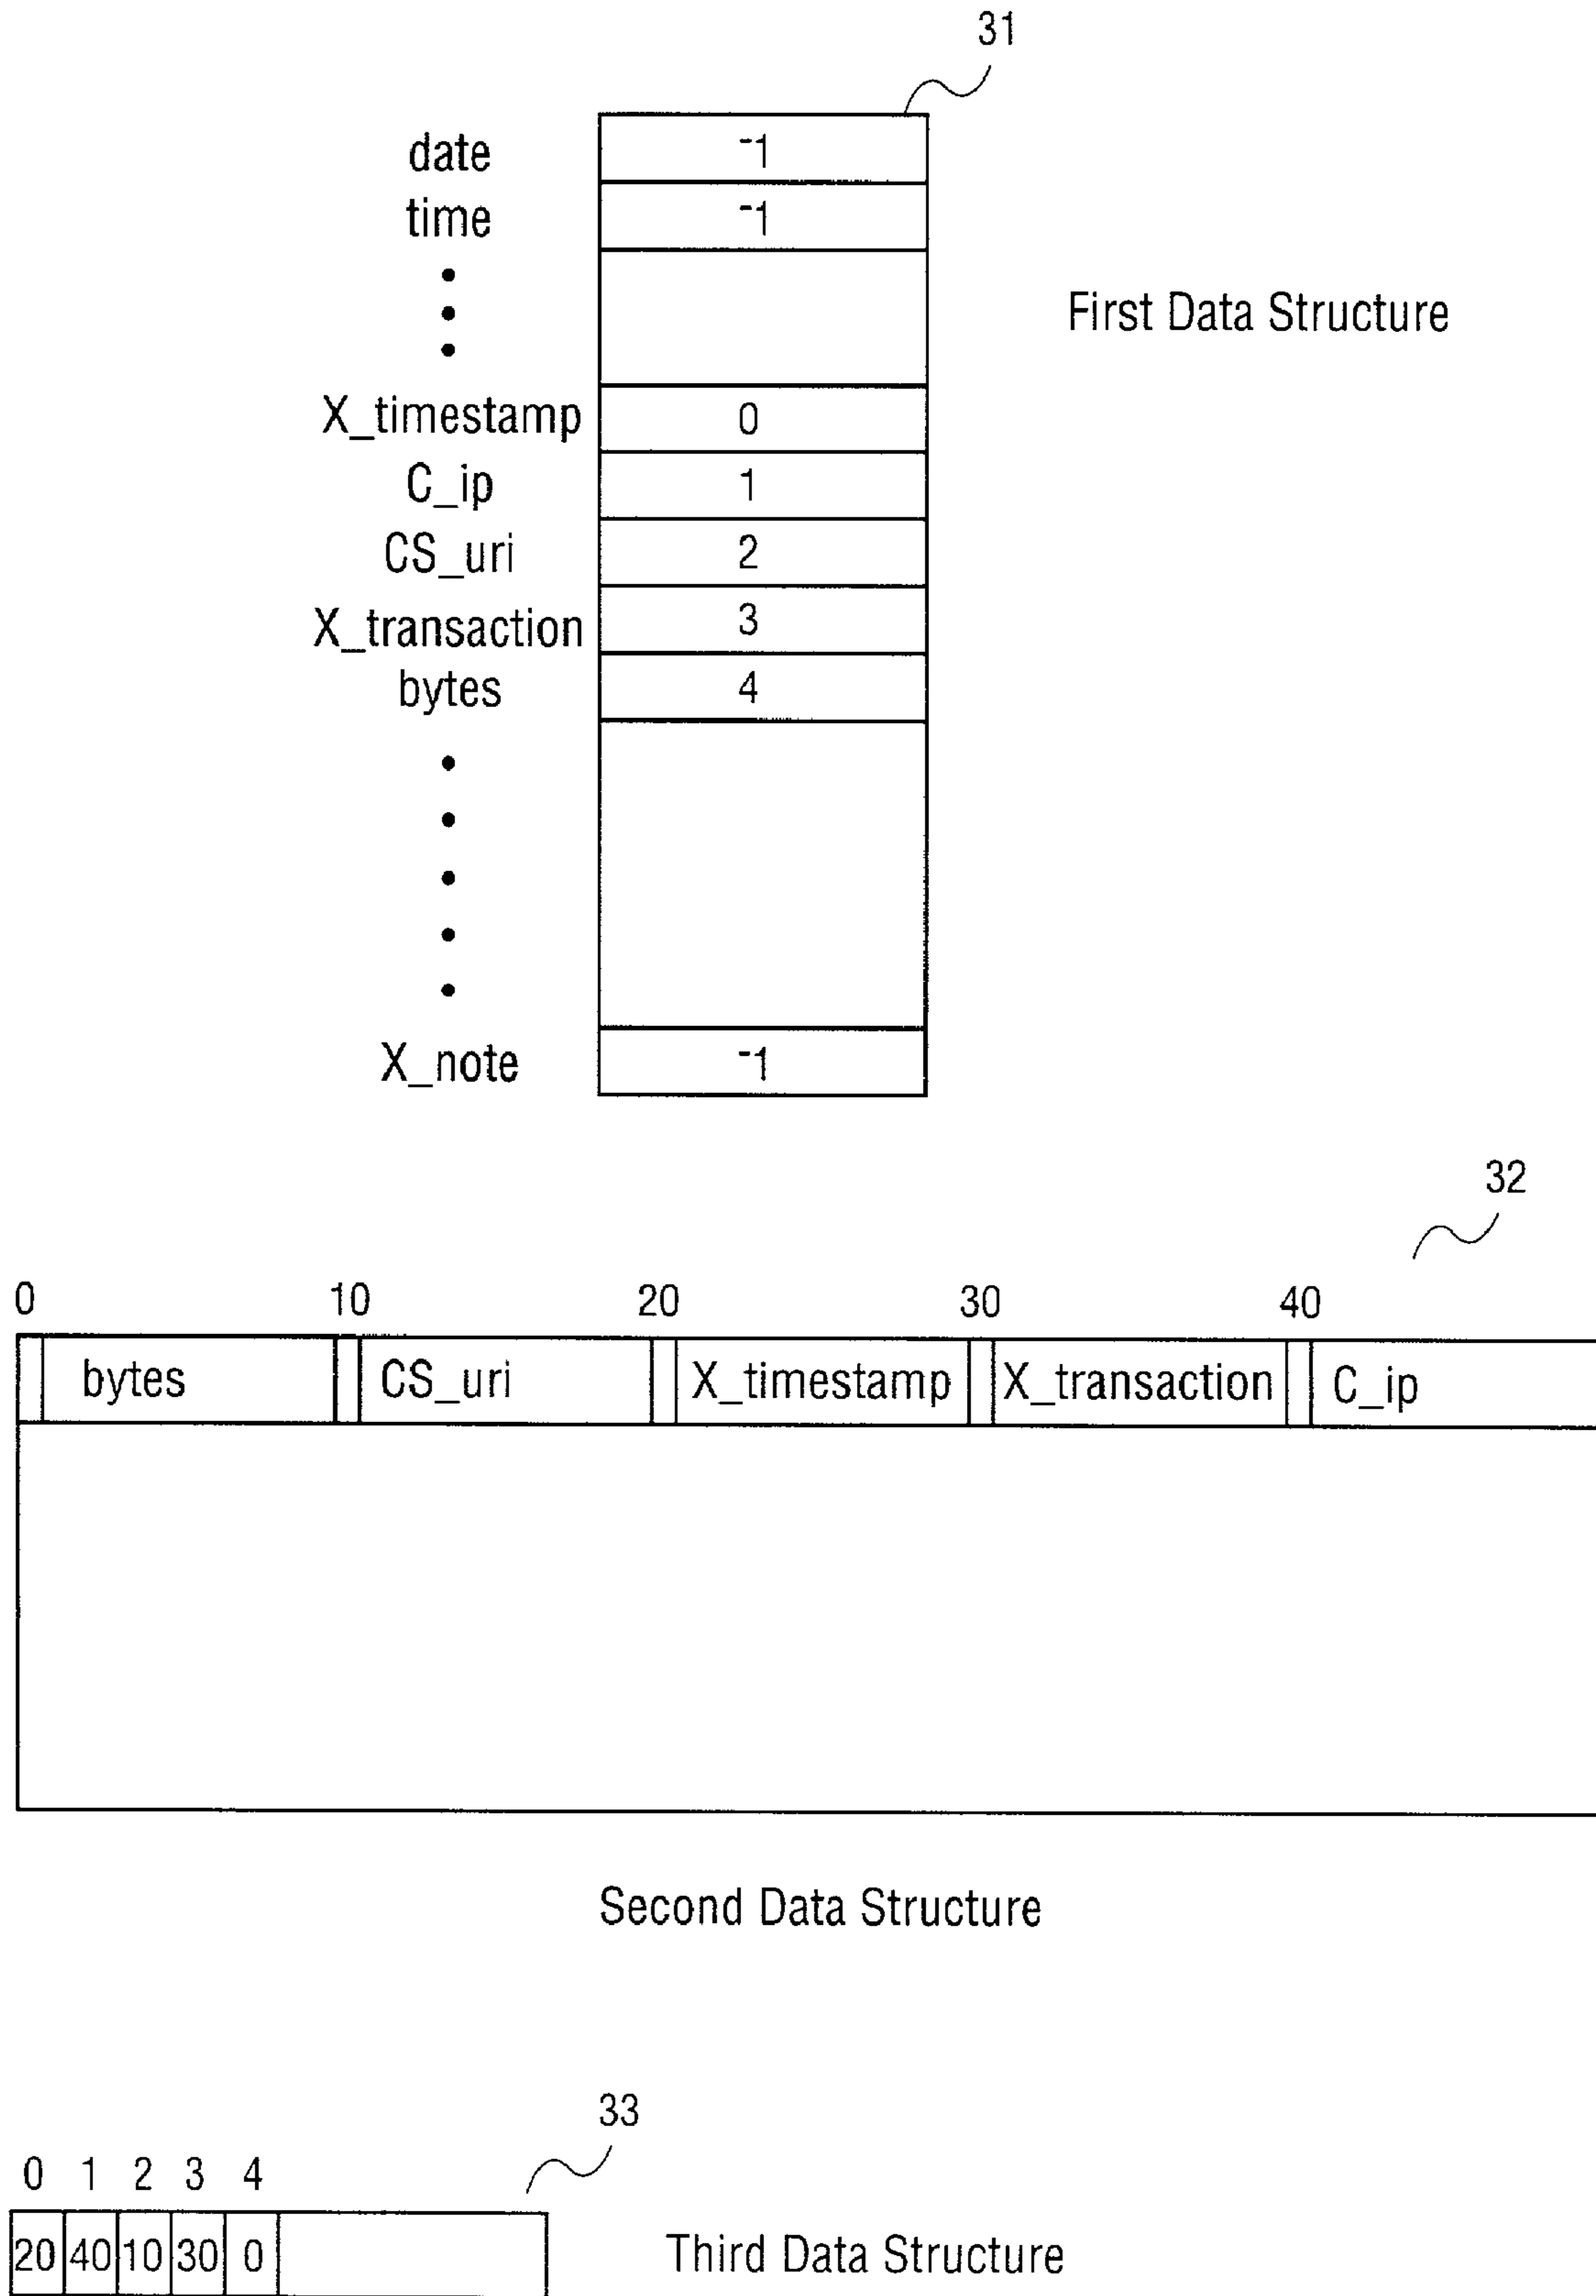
31

| date | -1 |
|---|---|
| time | -1 |
| • • • | |
| X_timestamp | 0 |
| C_ip | 1 |
| CS_uri | 2 |
| X_transaction | 3 |
| bytes | 4 |
| • • • • • | |
| X_note | -1 |

First Data Structure

32

0 10 20 30 40

| bytes | CS_uri | X_timestamp | X_transaction | C_ip |
|---|---|---|---|---|

Second Data Structure

33

| 0 | 1 | 2 | 3 | 4 | |
|---|---|---|---|---|---|
| 20 | 40 | 10 | 30 | 0 | |

Third Data Structure